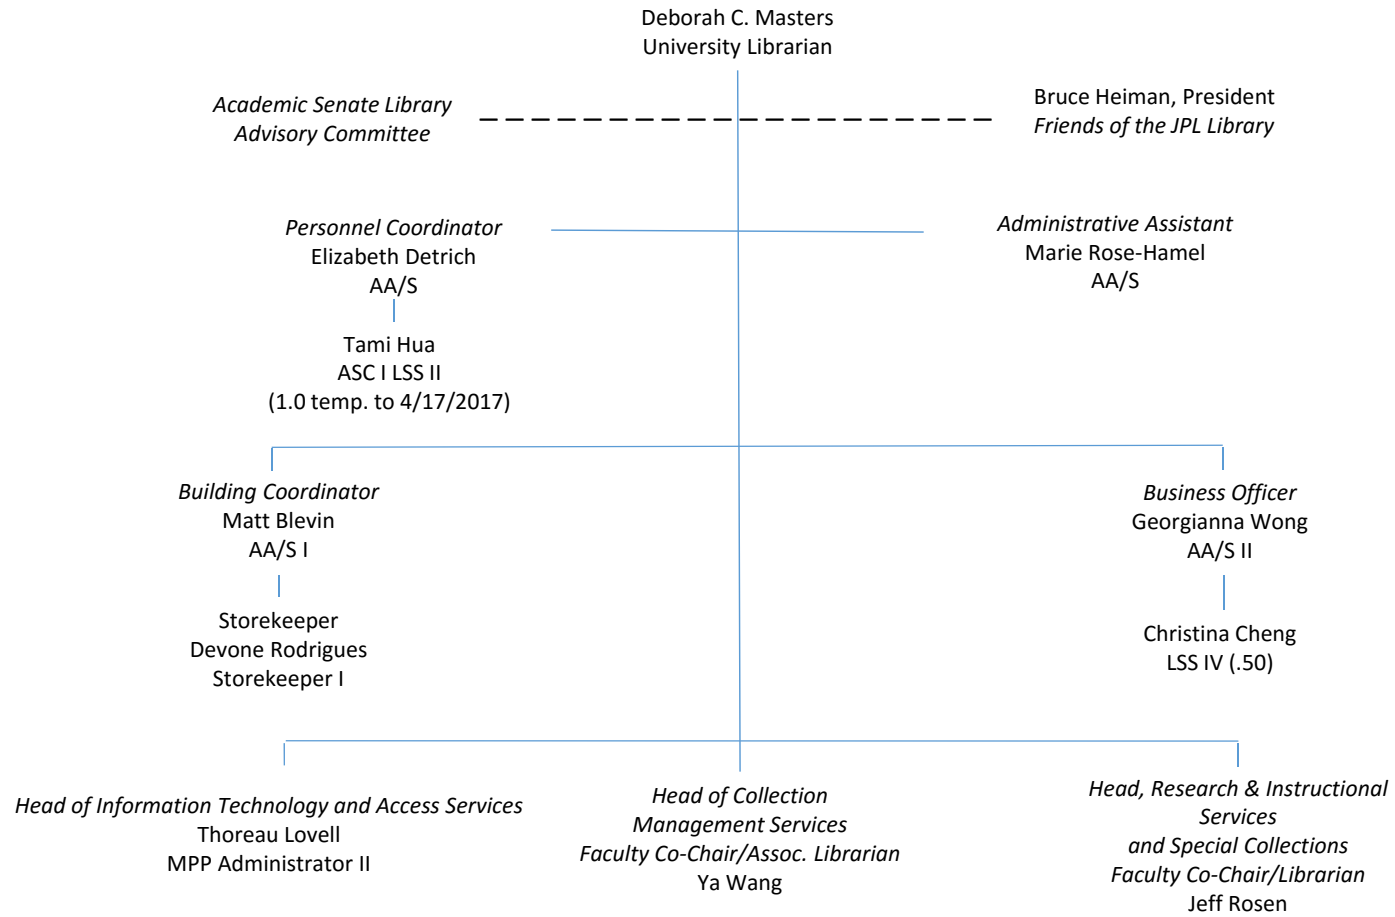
Deborah C. Masters
University Librarian

Academic Senate Library Advisory Committee

Bruce Heiman, President
Friends of the JPL Library

Personnel Coordinator
Elizabeth Detrich
AA/S

Tami Hua
ASC I LSS II
(1.0 temp. to 4/17/2017)

Administrative Assistant
Marie Rose-Hamel
AA/S

Building Coordinator
Matt Blevin
AA/S I

Storekeeper
Devone Rodrigues
Storekeeper I

Business Officer
Georgianna Wong
AA/S II

Christina Cheng
LSS IV (.50)

Head of Information Technology and Access Services
Thoreau Lovell
MPP Administrator II

Head of Collection Management Services
Faculty Co-Chair/Assoc. Librarian
Ya Wang

Head, Research & Instructional Services
and Special Collections
Faculty Co-Chair/Librarian
Jeff Rosen